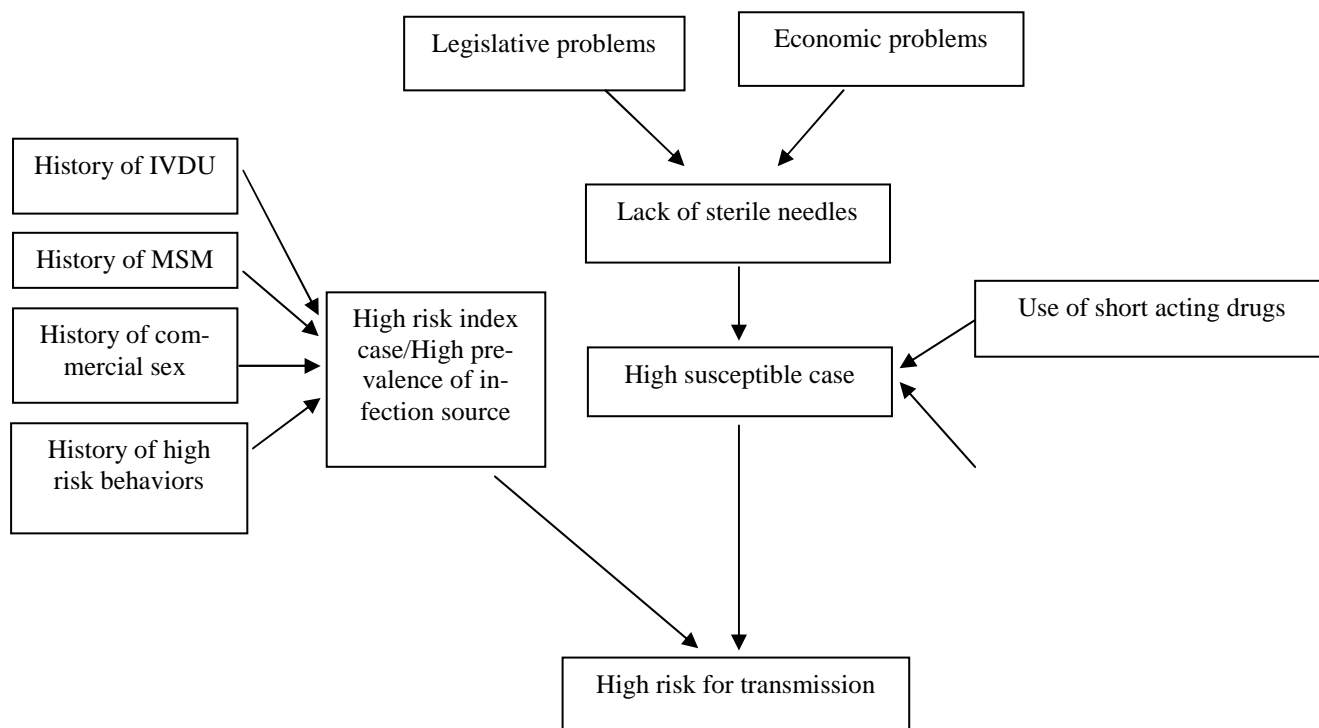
Legislative problems

Economic problems

History of IVDU

History of MSM

History of commercial sex

History of high risk behaviors

High risk index case/High prevalence of infection source

Lack of sterile needles

Use of short acting drugs

High susceptible case

High risk for transmission